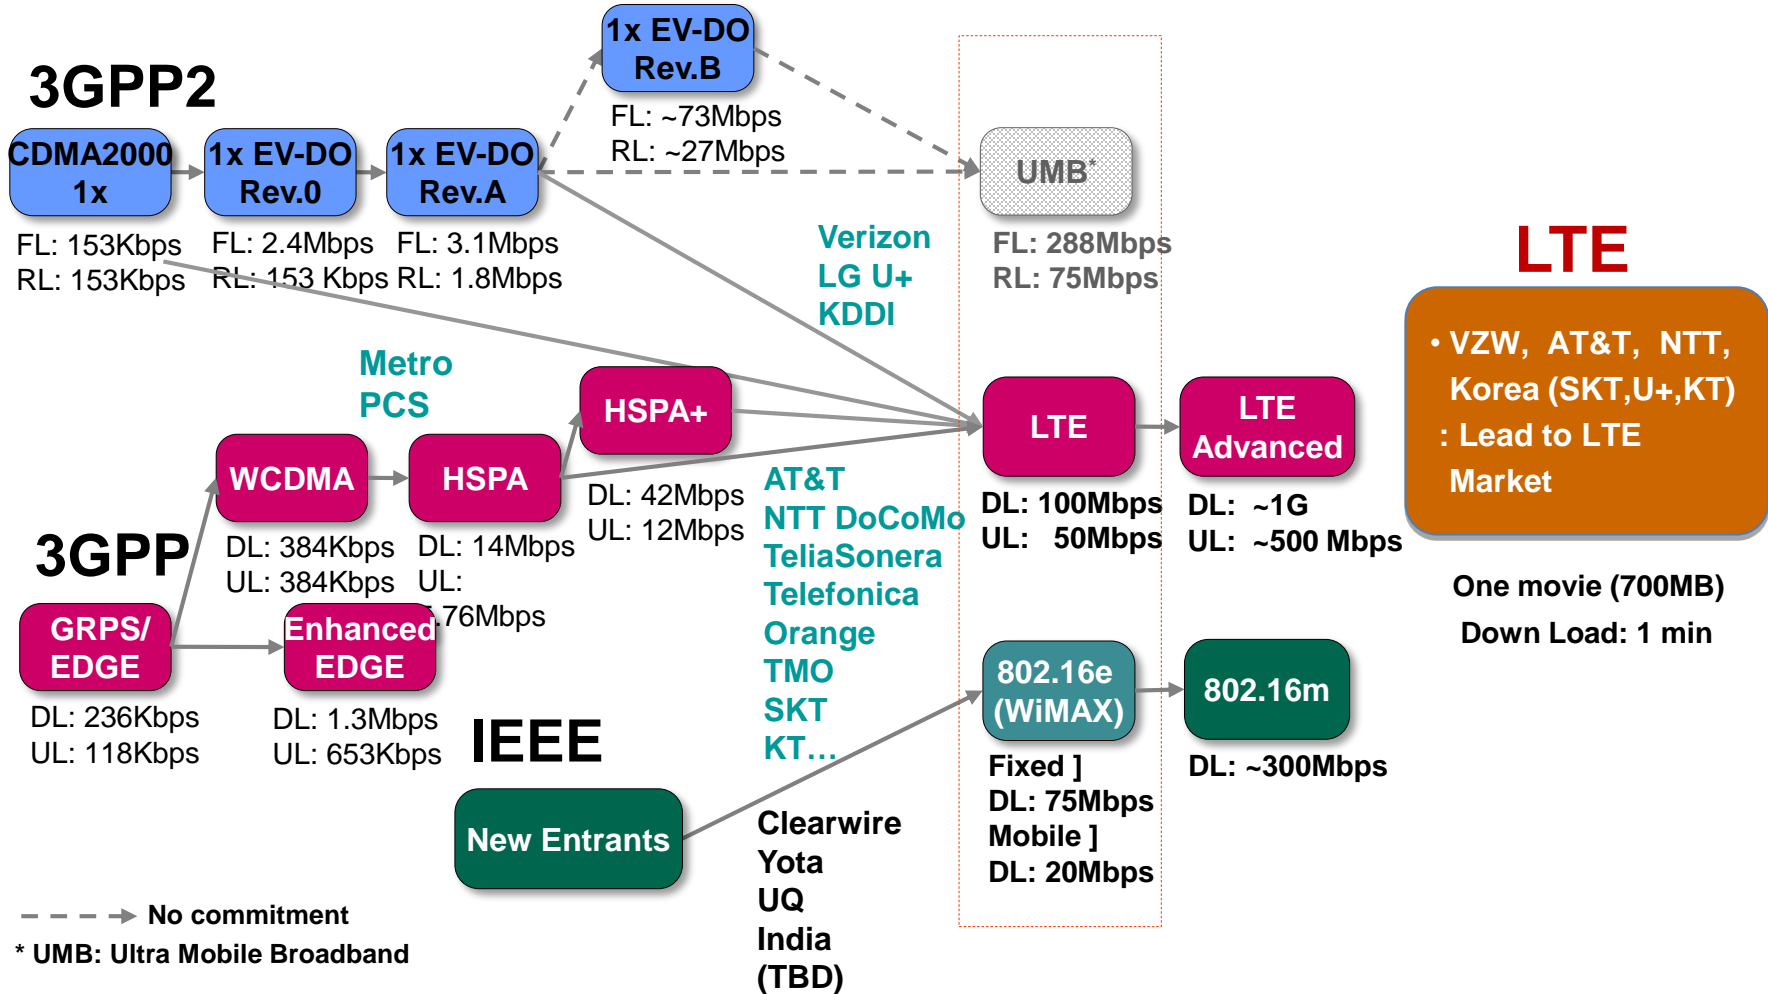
3GPP2

1x EV-DO Rev.B

FL: ~73Mbps
RL: ~27Mbps

CDMA2000 1x

FL: 153Kbps
RL: 153Kbps

1x EV-DO Rev.0

FL: 2.4Mbps
RL: 153 Kbps

1x EV-DO Rev.A

FL: 3.1Mbps
RL: 1.8Mbps

UMB*

FL: 288Mbps
RL: 75Mbps

Verizon
LG U+
KDDI

LTE

• VZW, AT&T, NTT, Korea (SKT,U+,KT)
: Lead to LTE Market

One movie (700MB)
Down Load: 1 min

Metro
PCS

HSPA+

DL: 42Mbps
UL: 12Mbps

WCDMA

DL: 384Kbps
UL: 384Kbps

HSPA

DL: 14Mbps
UL: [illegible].76Mbps

LTE

DL: 100Mbps
UL: 50Mbps

LTE Advanced

DL: ~1G
UL: ~500 Mbps

AT&T
NTT DoCoMo
TeliaSonera
Telefonica
Orange
TMO
SKT
KT…

3GPP

GRPS/ EDGE

DL: 236Kbps
UL: 118Kbps

Enhanced EDGE

DL: 1.3Mbps
UL: 653Kbps

IEEE

802.16e (WiMAX)

Fixed ]
DL: 75Mbps
Mobile ]
DL: 20Mbps

802.16m

DL: ~300Mbps

New Entrants

Clearwire
Yota
UQ
India
(TBD)

No commitment
* UMB: Ultra Mobile Broadband